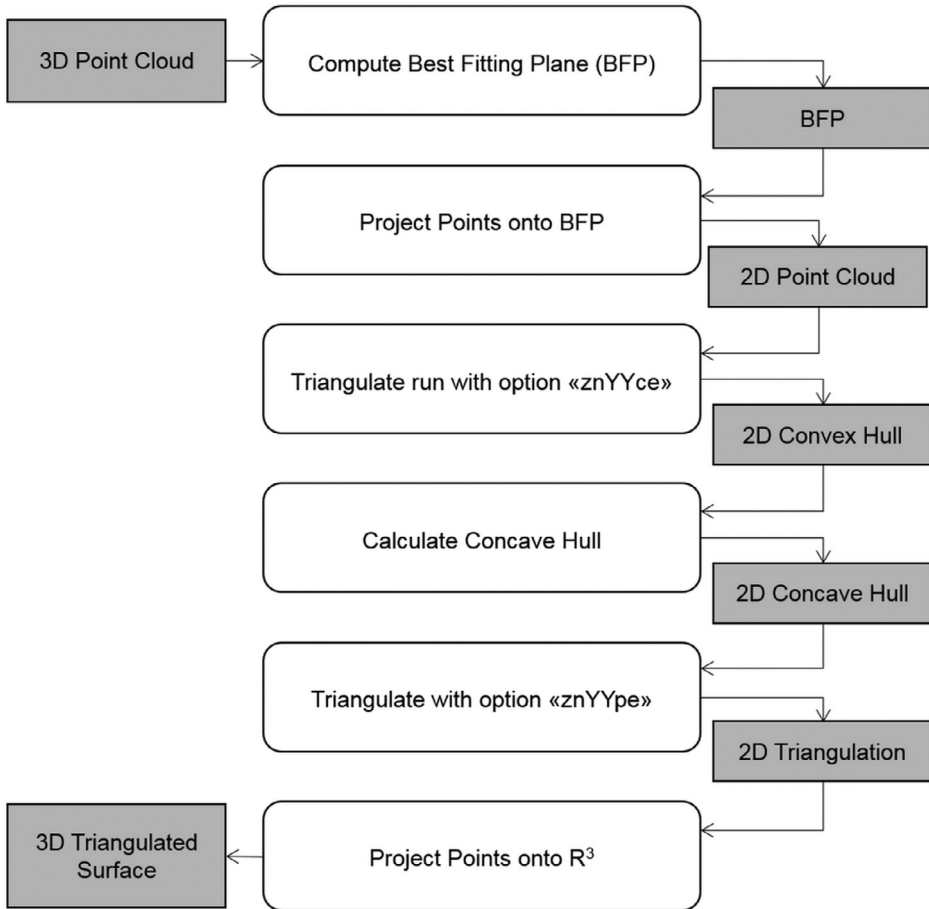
3D Point Cloud

Compute Best Fitting Plane (BFP)

BFP

Project Points onto BFP

2D Point Cloud

Triangulate run with option «znYYce»

2D Convex Hull

Calculate Concave Hull

2D Concave Hull

Triangulate with option «znYYpe»

2D Triangulation

3D Triangulated Surface

Project Points onto $R^3$